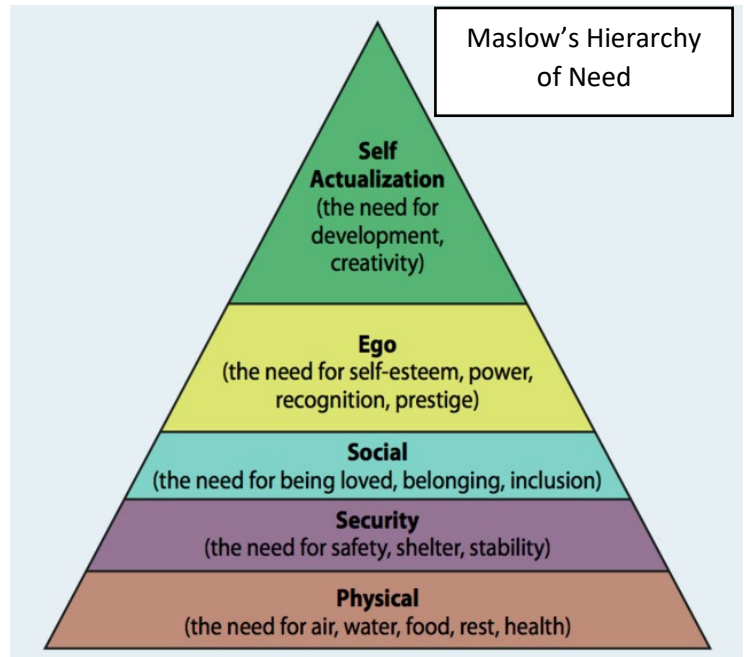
Maslow’s Hierarchy of Need

Self Actualization
(the need for development, creativity)

Ego
(the need for self-esteem, power, recognition, prestige)

Social
(the need for being loved, belonging, inclusion)

Security
(the need for safety, shelter, stability)

Physical
(the need for air, water, food, rest, health)